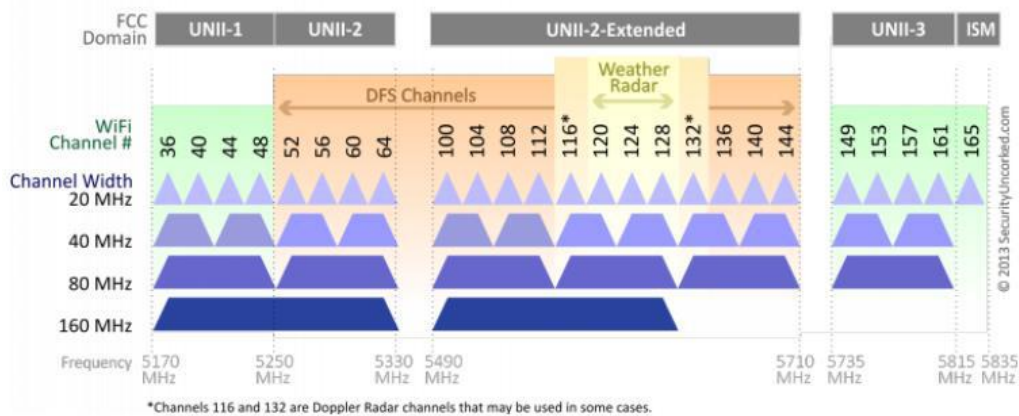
FCC Domain
UNII-1
UNII-2
UNII-2-Extended
UNII-3
ISM

DFS Channels
Weather Radar

WiFi Channel #
36 40 44 48 52 56 60 64 100 104 108 112 116* 120 124 128 132* 136 140 144 149 153 157 161 165

Channel Width
20 MHz
40 MHz
80 MHz
160 MHz

Frequency
5170 MHz
5250 MHz
5330 MHz
5490 MHz
5710 MHz
5735 MHz
5815 MHz
5835 MHz

© 2013 SecurityUncorked.com

*Channels 116 and 132 are Doppler Radar channels that may be used in some cases.